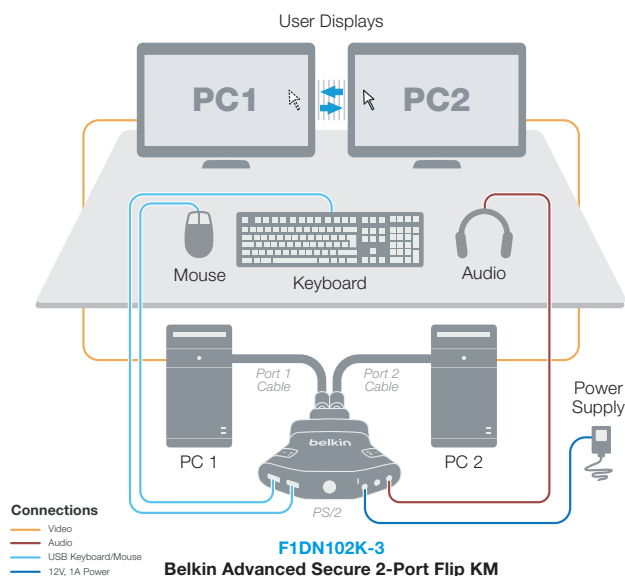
User Displays

PC1

PC2

Mouse

Keyboard

Audio

Port 1
Cable

Port 2
Cable

Power
Supply

belkin

PC 1

PC 2

PS/2

Connections
Video
Audio
USB Keyboard/Mouse
12V, 1A Power

F1DN102K-3
Belkin Advanced Secure 2-Port Flip KM